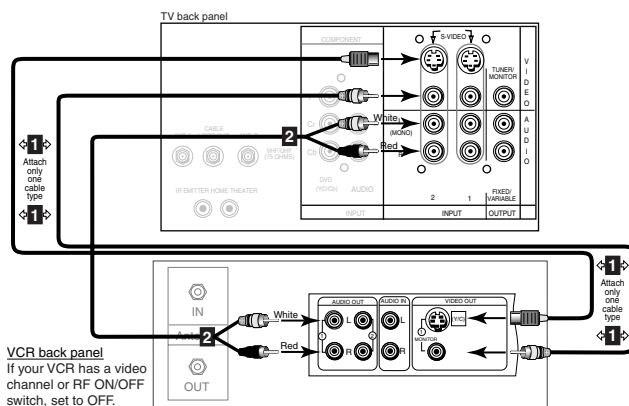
TV back panel

COMPONENT

S-VIDEO

TUNER/ MONITOR

V I D E O

A U D I O

White

(MONO)

Red

2

CABLE

VHF/UHF (75 OHMS)

IR EMITTER HOME THEATER

DVD (Y/Cr/Cb)

AUDIO

INPUT

2

1

INPUT

FIXED/ VARIABLE

OUTPUT

1

Attach only one cable type

1

IN

Ant

2

White

Red

OUT

AUDIO OUT

L

R

AUDIO IN

L

R

VIDEO OUT

Y/C

MONITOR

1

Attach only one cable type

1

VCR back panel
If your VCR has a video channel or RF ON/OFF switch, set to OFF.